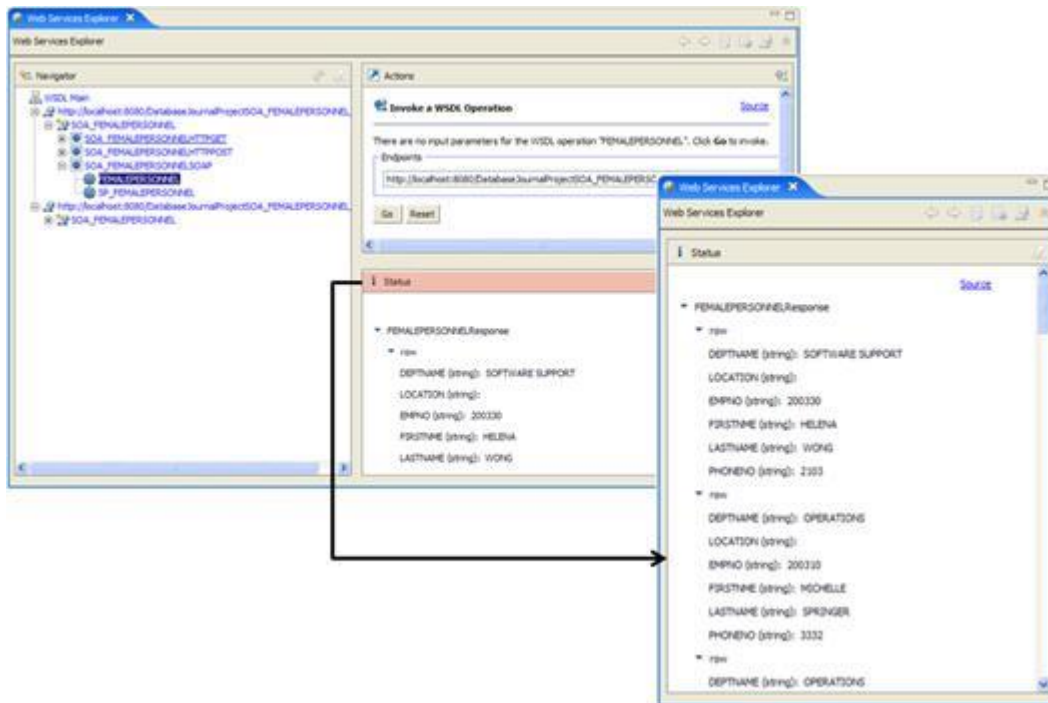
Web Services Explorer

Web Services Explorer

Navigator

WSDL Main
http://localhost:8080/DatabaseJournalProjectSOA_FEMALEPERSONNEL
SOA_FEMALEPERSONNEL
SOA_FEMALEPERSONNELHTTPGET
SOA_FEMALEPERSONNELHTTPPOST
SOA_FEMALEPERSONNELSOAP
FEMALEPERSONNEL
SP_FEMALEPERSONNEL
http://localhost:8080/DatabaseJournalProjectSOA_FEMALEPERSONNEL
SOA_FEMALEPERSONNEL

Actions

Invoke a WSDL Operation

Source

There are no input parameters for the WSDL operation "FEMALEPERSONNEL". Click Go to invoke.

Endpoints

http://localhost:8080/DatabaseJournalProjectSOA_FEMALEPERSC

Go Reset

Status

FEMALEPERSONNELResponse
row
DEPTNAME (string): SOFTWARE SUPPORT
LOCATION (string):
EMPNO (string): 200330
FIRSTNME (string): HELENA
LASTNAME (string): WONG

Web Services Explorer

Web Services Explorer

Status

Source

FEMALEPERSONNELResponse
row
DEPTNAME (string): SOFTWARE SUPPORT
LOCATION (string):
EMPNO (string): 200330
FIRSTNME (string): HELENA
LASTNAME (string): WONG
PHONENO (string): 2103
row
DEPTNAME (string): OPERATIONS
LOCATION (string):
EMPNO (string): 200310
FIRSTNME (string): MICHELLE
LASTNAME (string): SPRINGER
PHONENO (string): 3332
row
DEPTNAME (string): OPERATIONS